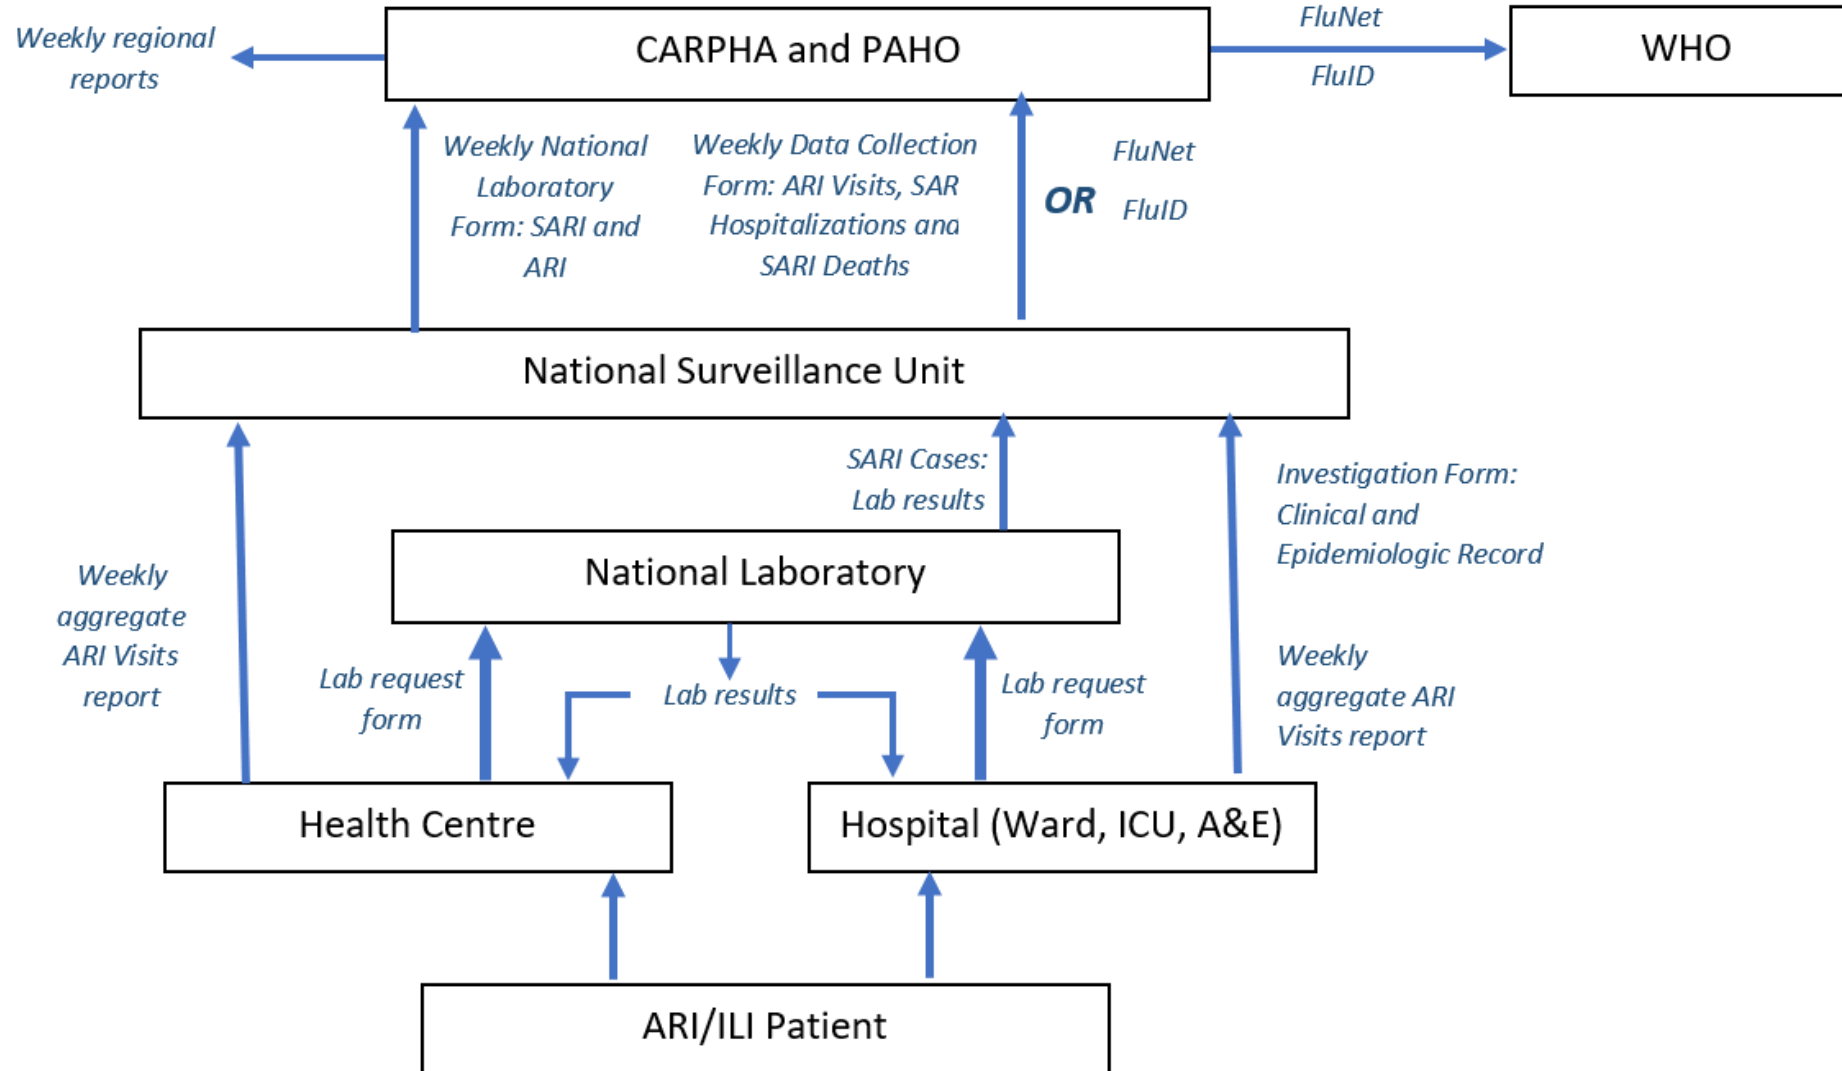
Weekly regional reports

CARPHA and PAHO

FluNet

FluID

WHO

Weekly National Laboratory Form: SARI and ARI

Weekly Data Collection Form: ARI Visits, SAR Hospitalizations ana SARI Deaths

OR

FluNet

FluID

National Surveillance Unit

SARI Cases: Lab results

Investigation Form: Clinical and Epidemiologic Record

Weekly aggregate ARI Visits report

National Laboratory

Lab request form

Lab results

Lab request form

Weekly aggregate ARI Visits report

Health Centre

Hospital (Ward, ICU, A&E)

ARI/ILI Patient